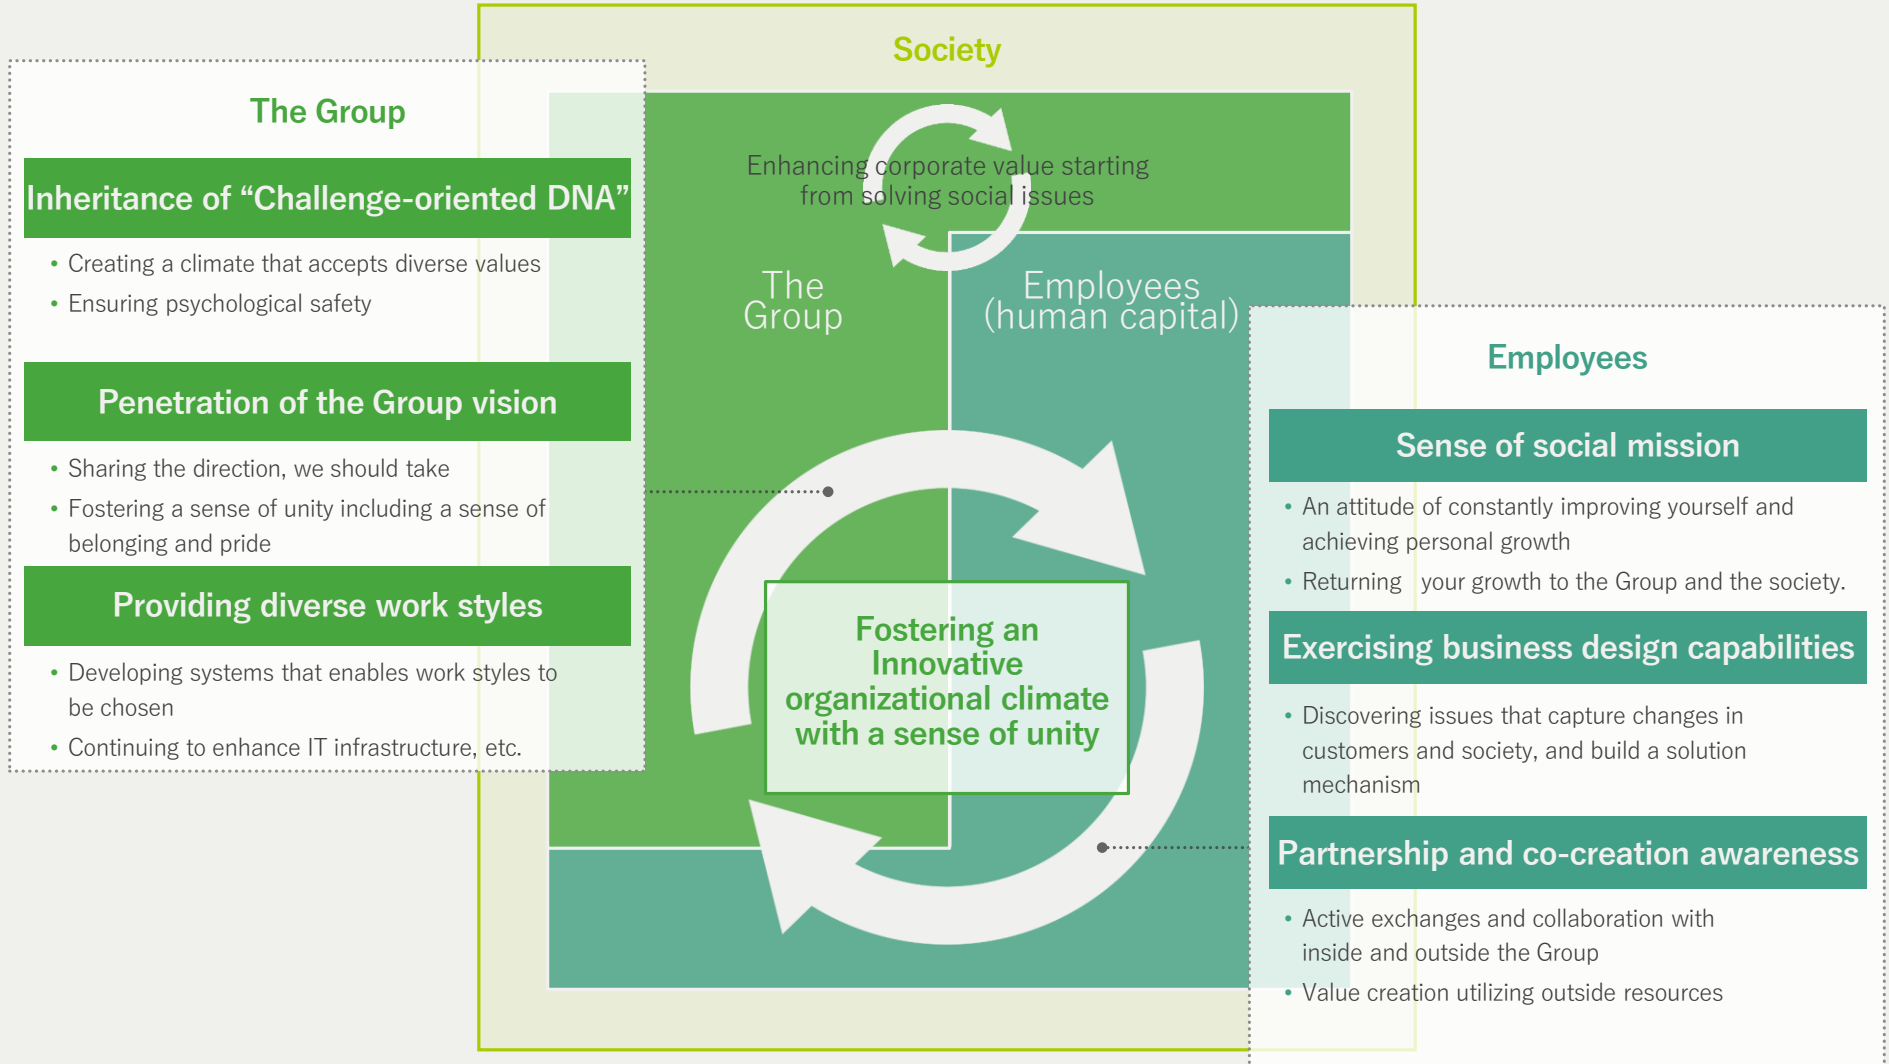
Society

The Group

Inheritance of “Challenge-oriented DNA”

• Creating a climate that accepts diverse values
• Ensuring psychological safety

Penetration of the Group vision

• Sharing the direction, we should take
• Fostering a sense of unity including a sense of belonging and pride

Providing diverse work styles

• Developing systems that enables work styles to be chosen
• Continuing to enhance IT infrastructure, etc.

Enhancing corporate value starting from solving social issues

The Group

Employees (human capital)

Fostering an Innovative organizational climate with a sense of unity

Employees

Sense of social mission

• An attitude of constantly improving yourself and achieving personal growth
• Returning your growth to the Group and the society.

Exercising business design capabilities

• Discovering issues that capture changes in customers and society, and build a solution mechanism

Partnership and co-creation awareness

• Active exchanges and collaboration with inside and outside the Group
• Value creation utilizing outside resources